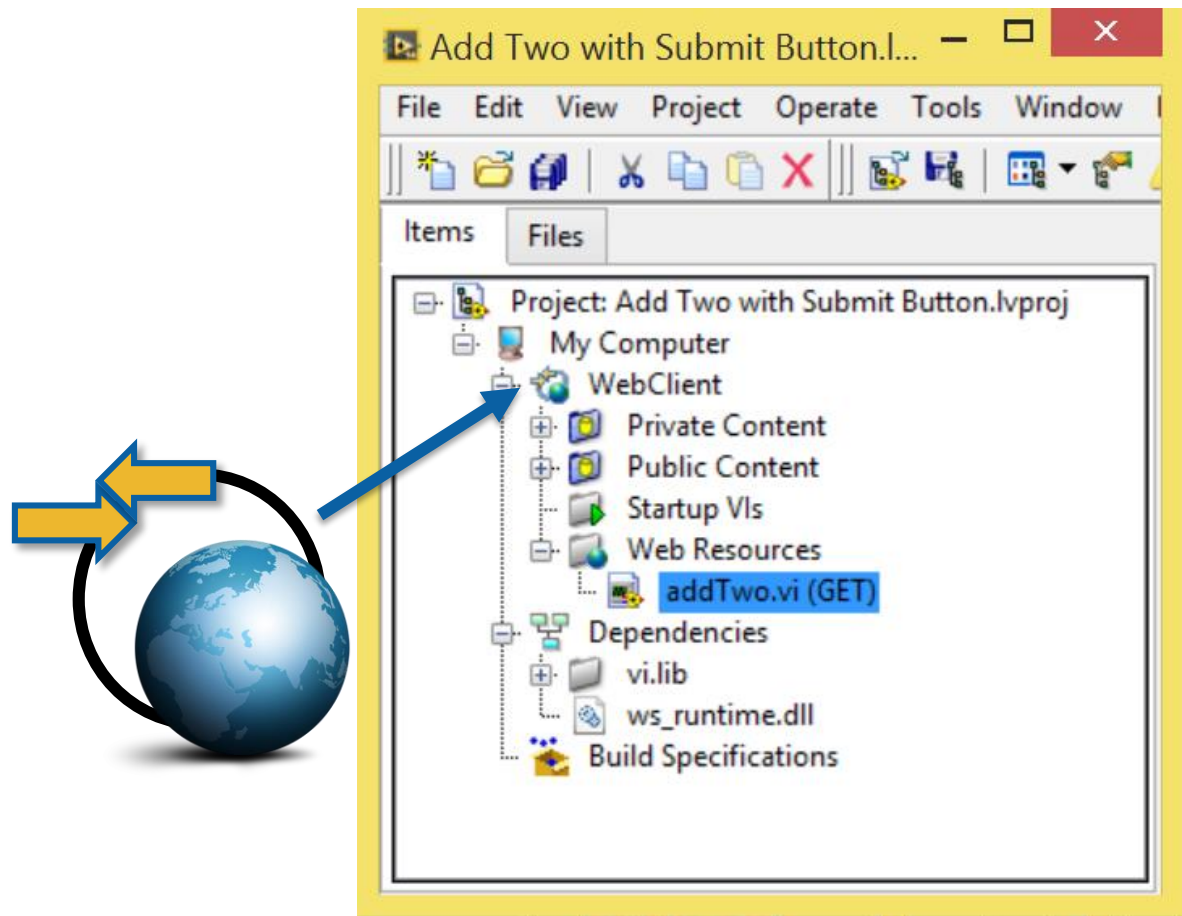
Add Two with Submit Button.l...

File Edit View Project Operate Tools Window

Items Files

Project: Add Two with Submit Button.lvproj
My Computer
WebClient
Private Content
Public Content
Startup VIs
Web Resources
addTwo.vi (GET)
Dependencies
vi.lib
ws_runtime.dll
Build Specifications